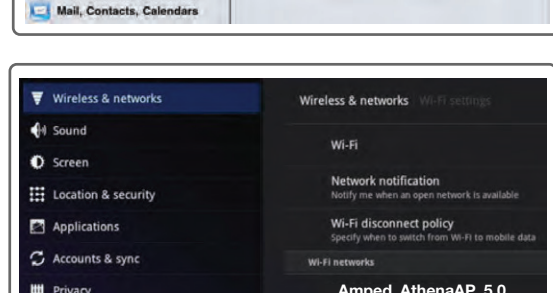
Mail, Contacts, Calendars

Wireless & networks
Sound
Screen
Location & security
Applications
Accounts & sync
Privacy

Wireless & networks Wi-Fi settings

Wi-Fi

Network notification
Notify me when an open network is available

Wi-Fi disconnect policy
Specify when to switch from Wi-Fi to mobile data

Wi-Fi networks

Amped_AthenaAP_5.0